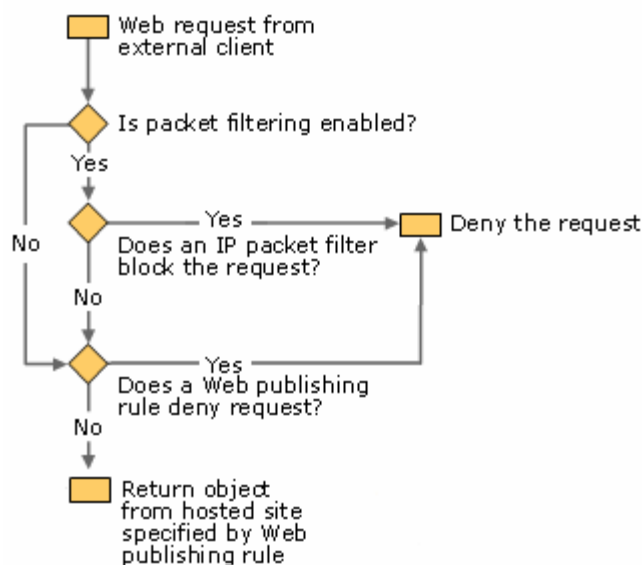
Web request from external client

Is packet filtering enabled?

Yes

No

Yes

Deny the request

Does an IP packet filter block the request?

No

Yes

Does a Web publishing rule deny request?

No

Return object from hosted site specified by Web publishing rule